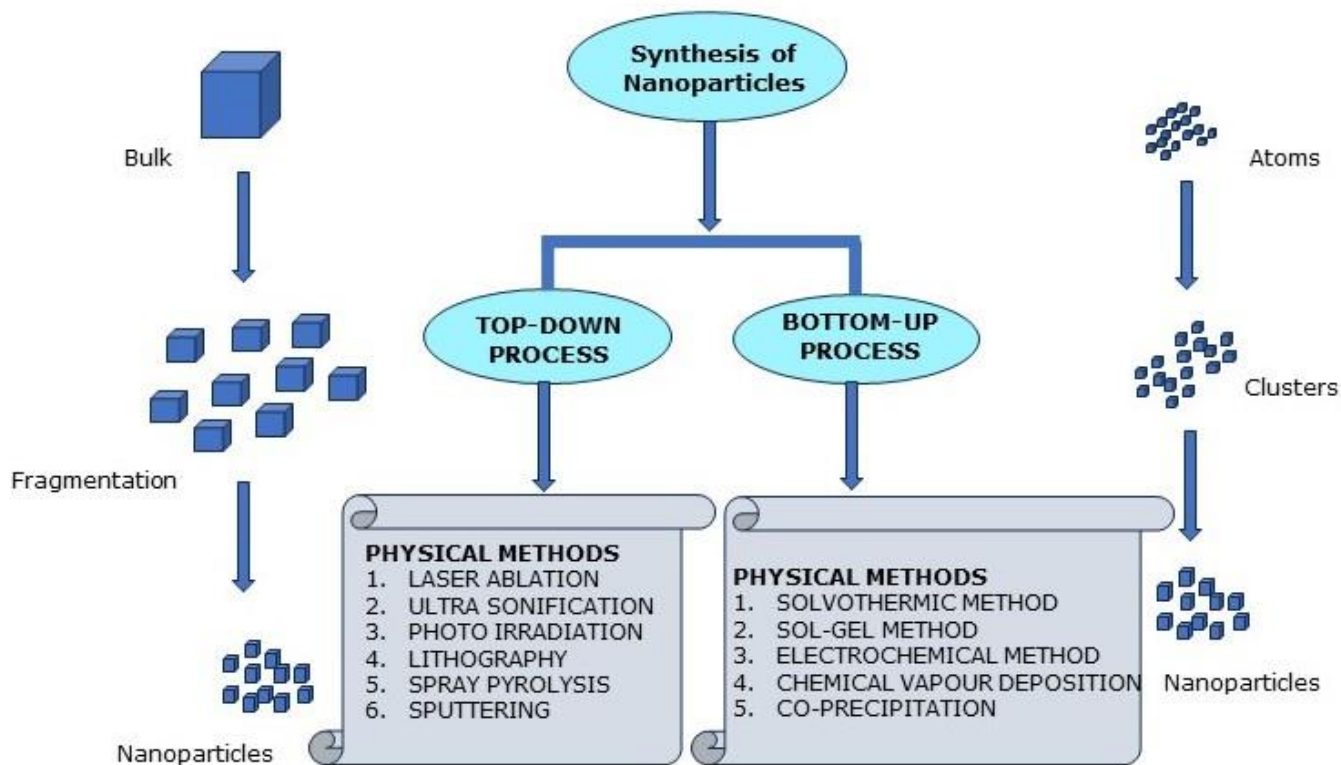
Synthesis of Nanoparticles

Bulk

Fragmentation

Nanoparticles

TOP-DOWN PROCESS

BOTTOM-UP PROCESS

PHYSICAL METHODS
1. LASER ABLATION
2. ULTRA SONIFICATION
3. PHOTO IRRADIATION
4. LITHOGRAPHY
5. SPRAY PYROLYSIS
6. SPUTTERING

PHYSICAL METHODS
1. SOLVOTHERMIC METHOD
2. SOL-GEL METHOD
3. ELECTROCHEMICAL METHOD
4. CHEMICAL VAPOUR DEPOSITION
5. CO-PRECIPITATION

Atoms

Clusters

Nanoparticles